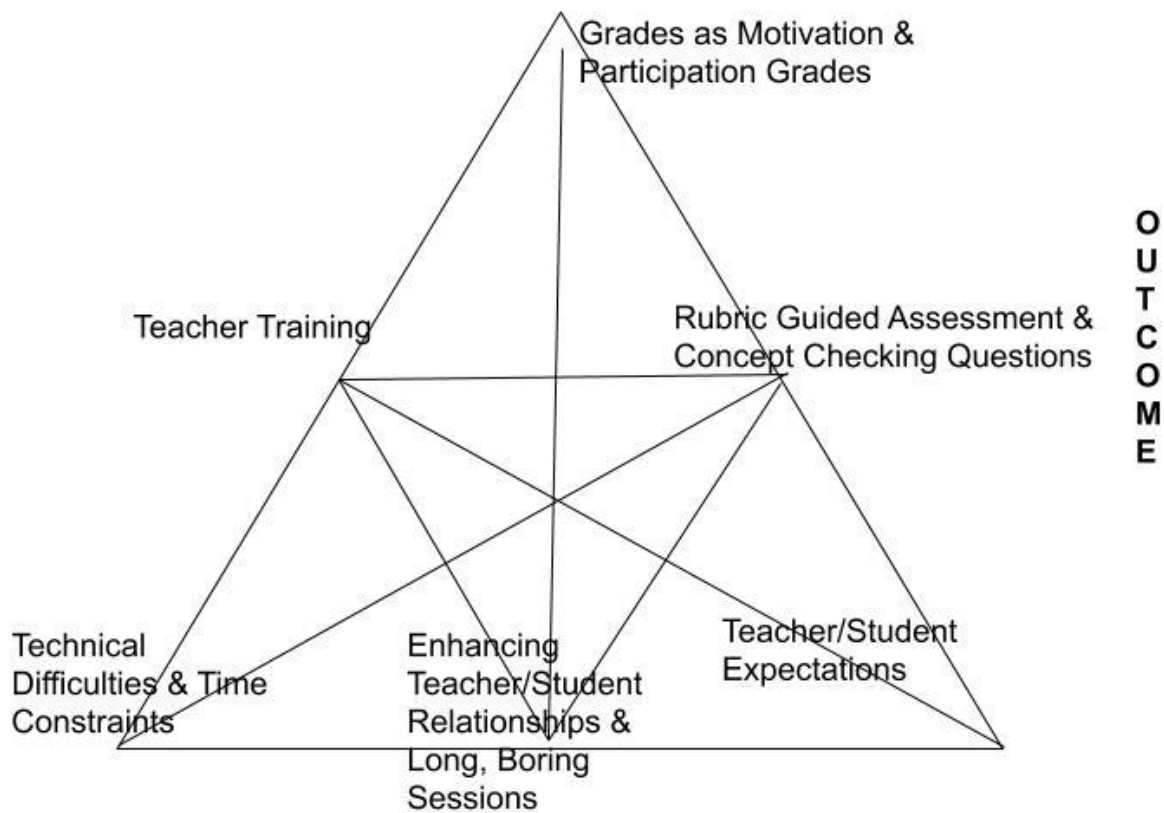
Grades as Motivation & Participation Grades

OUTCOME

Teacher Training

Rubric Guided Assessment & Concept Checking Questions

Technical Difficulties & Time Constraints

Enhancing Teacher/Student Relationships & Long, Boring Sessions

Teacher/Student Expectations